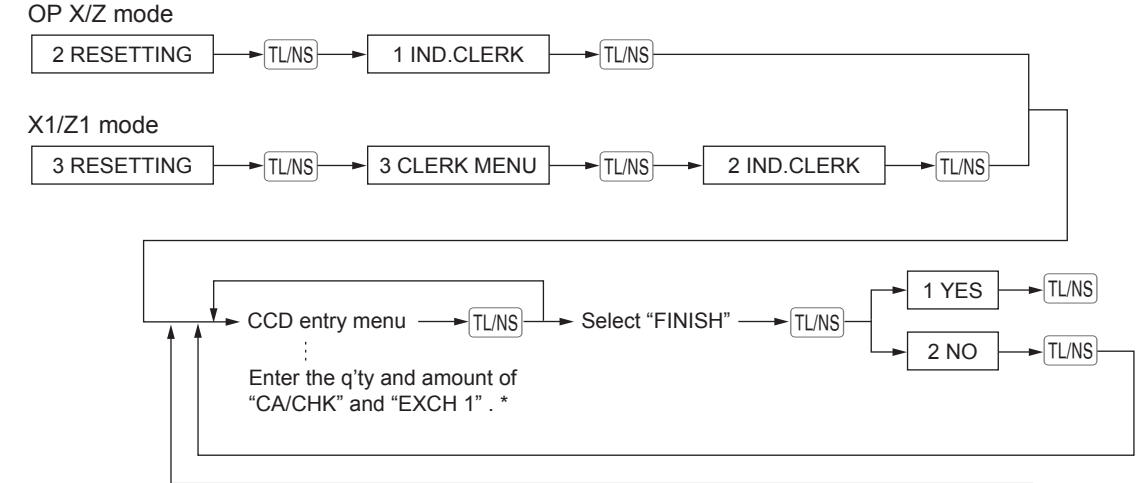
OP X/Z mode

2 RESETTING → TL/NS → 1 IND.CLERK → TL/NS

X1/Z1 mode

3 RESETTING → TL/NS → 3 CLERK MENU → TL/NS → 2 IND.CLERK → TL/NS

CCD entry menu → TL/NS → Select "FINISH" → TL/NS

1 YES → TL/NS

2 NO → TL/NS

Enter the q'ty and amount of "CA/CHK" and "EXCH 1" . *